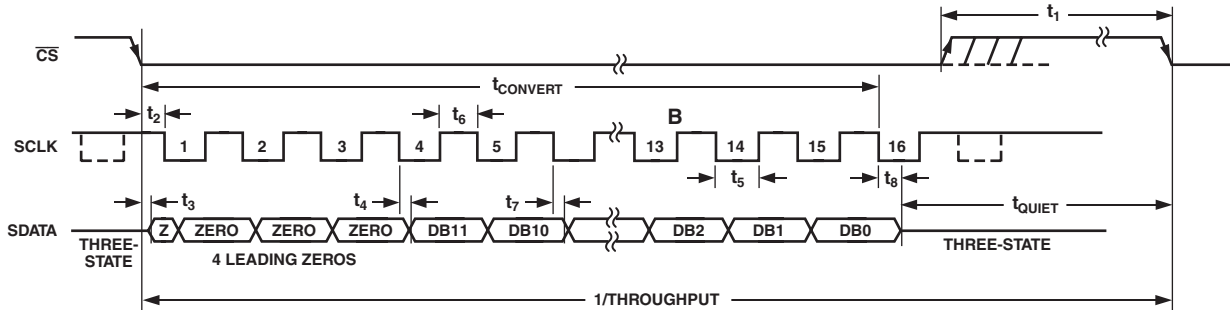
$t_1$

$\overline{CS}$

$t_{CONVERT}$

$t_2$

$t_6$

B

SCLK

1 2 3 4 5 13 14 15 16

$t_5$

$t_8$

$t_3$

$t_4$

$t_7$

$t_{QUIET}$

SDATA

Z ZERO ZERO ZERO DB11 DB10 DB2 DB1 DB0

THREE-STATE

4 LEADING ZEROS

THREE-STATE

1/THROUGHPUT